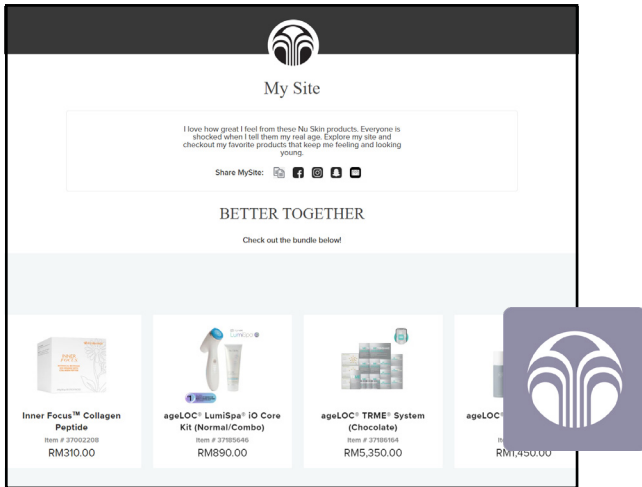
My Site

I love how great I feel from these Nu Skin products. Everyone is shocked when I tell them my real age. Explore my site and checkout my favorite products that keep me feeling and looking young.

Share MySite:

BETTER TOGETHER

Check out the bundle below!

Inner Focus™ Collagen Peptide
Item # 37002208
RM310.00

ageLOC® LumiSpa® iO Core Kit (Normal/Combo)
Item # 37185646
RM890.00

ageLOC® TRME® System (Chocolate)
Item # 37186164
RM5,350.00

ageLOC® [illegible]
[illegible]
RM1,450.00